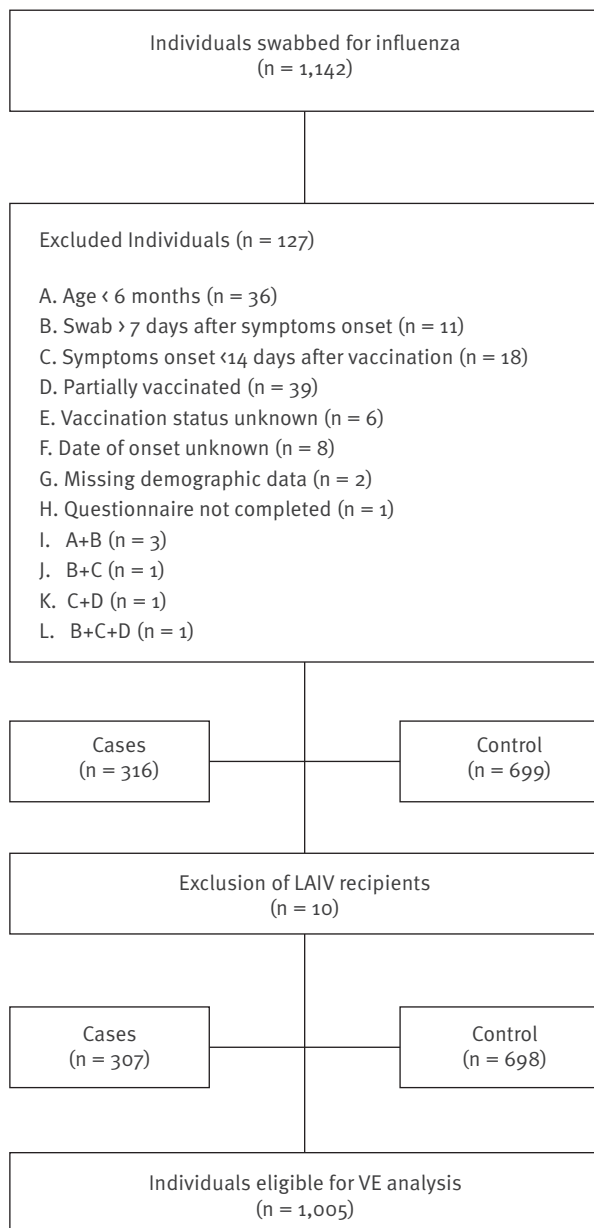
Individuals swabbed for influenza
(n = 1,142)

Excluded Individuals (n = 127)

A. Age ‹ 6 months (n = 36)
B. Swab › 7 days after symptoms onset (n = 11)
C. Symptoms onset ‹14 days after vaccination (n = 18)
D. Partially vaccinated (n = 39)
E. Vaccination status unknown (n = 6)
F. Date of onset unknown (n = 8)
G. Missing demographic data (n = 2)
H. Questionnaire not completed (n = 1)
I. A+B (n = 3)
J. B+C (n = 1)
K. C+D (n = 1)
L. B+C+D (n = 1)

Cases
(n = 316)

Control
(n = 699)

Exclusion of LAIV recipients
(n = 10)

Cases
(n = 307)

Control
(n = 698)

Individuals eligible for VE analysis
(n = 1,005)